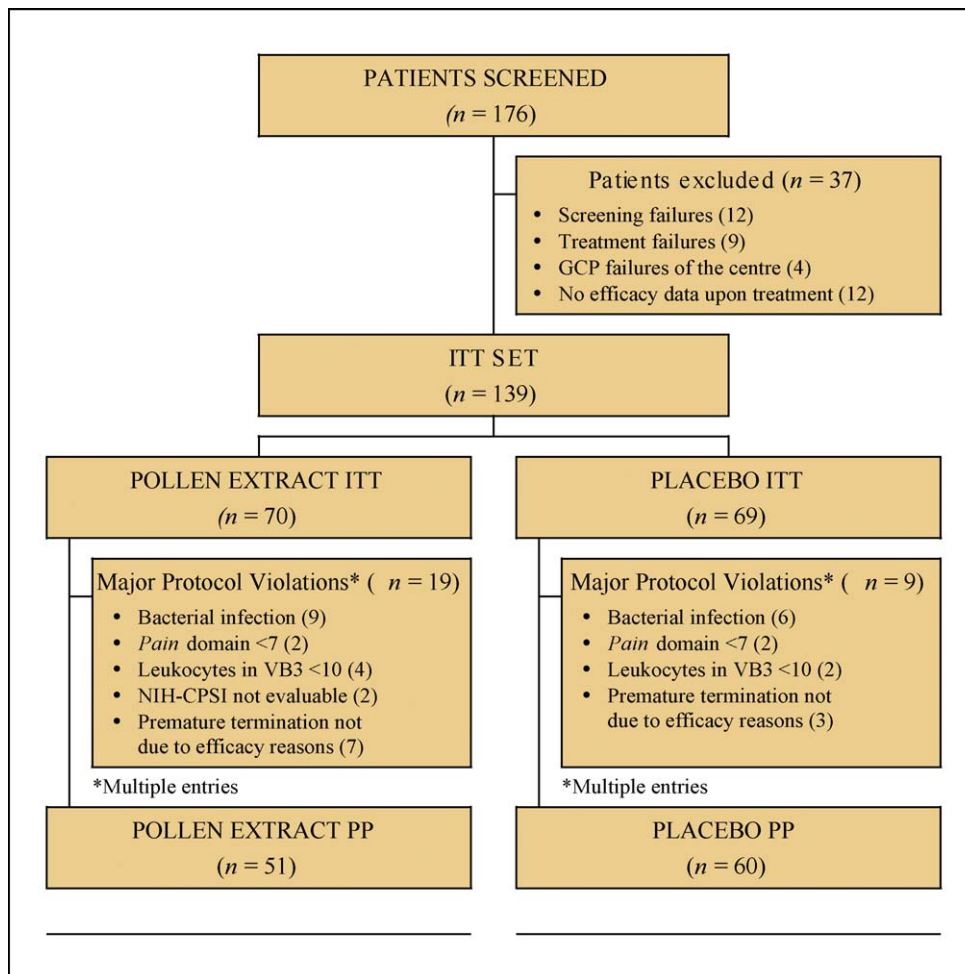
PATIENTS SCREENED
($n = 176$)

Patients excluded ($n = 37$)
- Screening failures (12)
- Treatment failures (9)
- GCP failures of the centre (4)
- No efficacy data upon treatment (12)

ITT SET
($n = 139$)

POLLEN EXTRACT ITT
($n = 70$)

Major Protocol Violations* ( $n = 19$)
- Bacterial infection (9)
- *Pain* domain <7 (2)
- Leukocytes in VB3 <10 (4)
- NIH-CPSI not evaluable (2)
- Premature termination not due to efficacy reasons (7)

*Multiple entries

POLLEN EXTRACT PP
($n = 51$)

PLACEBO ITT
($n = 69$)

Major Protocol Violations* ( $n = 9$)
- Bacterial infection (6)
- *Pain* domain <7 (2)
- Leukocytes in VB3 <10 (2)
- Premature termination not due to efficacy reasons (3)

*Multiple entries

PLACEBO PP
($n = 60$)